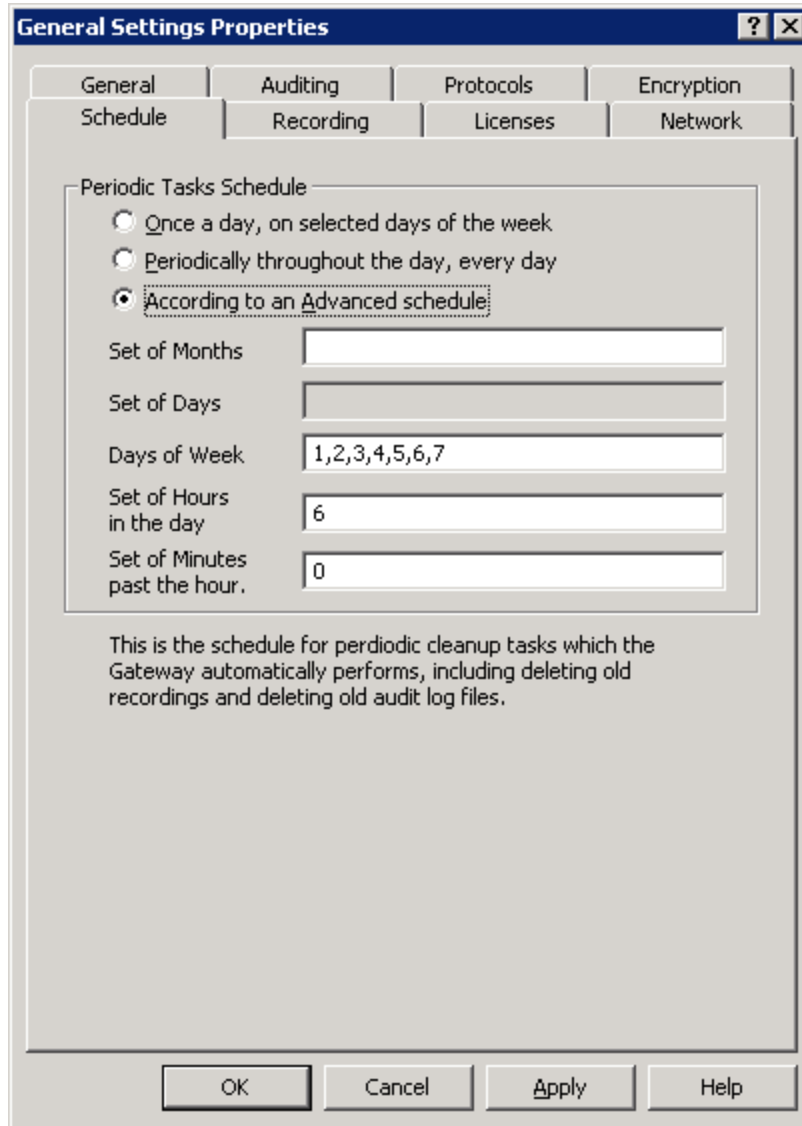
General Settings Properties

?

General | Auditing | Protocols | Encryption
Schedule | Recording | Licenses | Network

Periodic Tasks Schedule

Once a day, on selected days of the week

Periodically throughout the day, every day

According to an Advanced schedule

Set of Months

Set of Days

Days of Week 1,2,3,4,5,6,7

Set of Hours in the day 6

Set of Minutes past the hour. 0

This is the schedule for perdiodic cleanup tasks which the Gateway automatically performs, including deleting old recordings and deleting old audit log files.

OK Cancel Apply Help